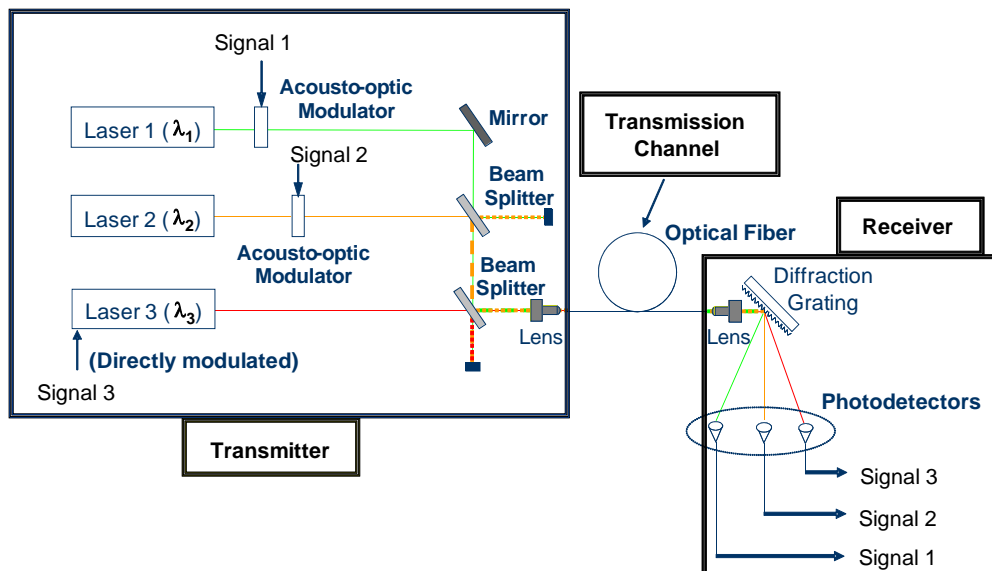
Signal 1

Acousto-optic Modulator

Laser 1 ($\lambda_1$)

Mirror

Signal 2

Transmission Channel

Beam Splitter

Laser 2 ($\lambda_2$)

Acousto-optic Modulator

Optical Fiber

Receiver

Beam Splitter

Diffraction Grating

Laser 3 ($\lambda_3$)

Lens

Lens

(Directly modulated)

Signal 3

Photodetectors

Transmitter

Signal 3

Signal 2

Signal 1